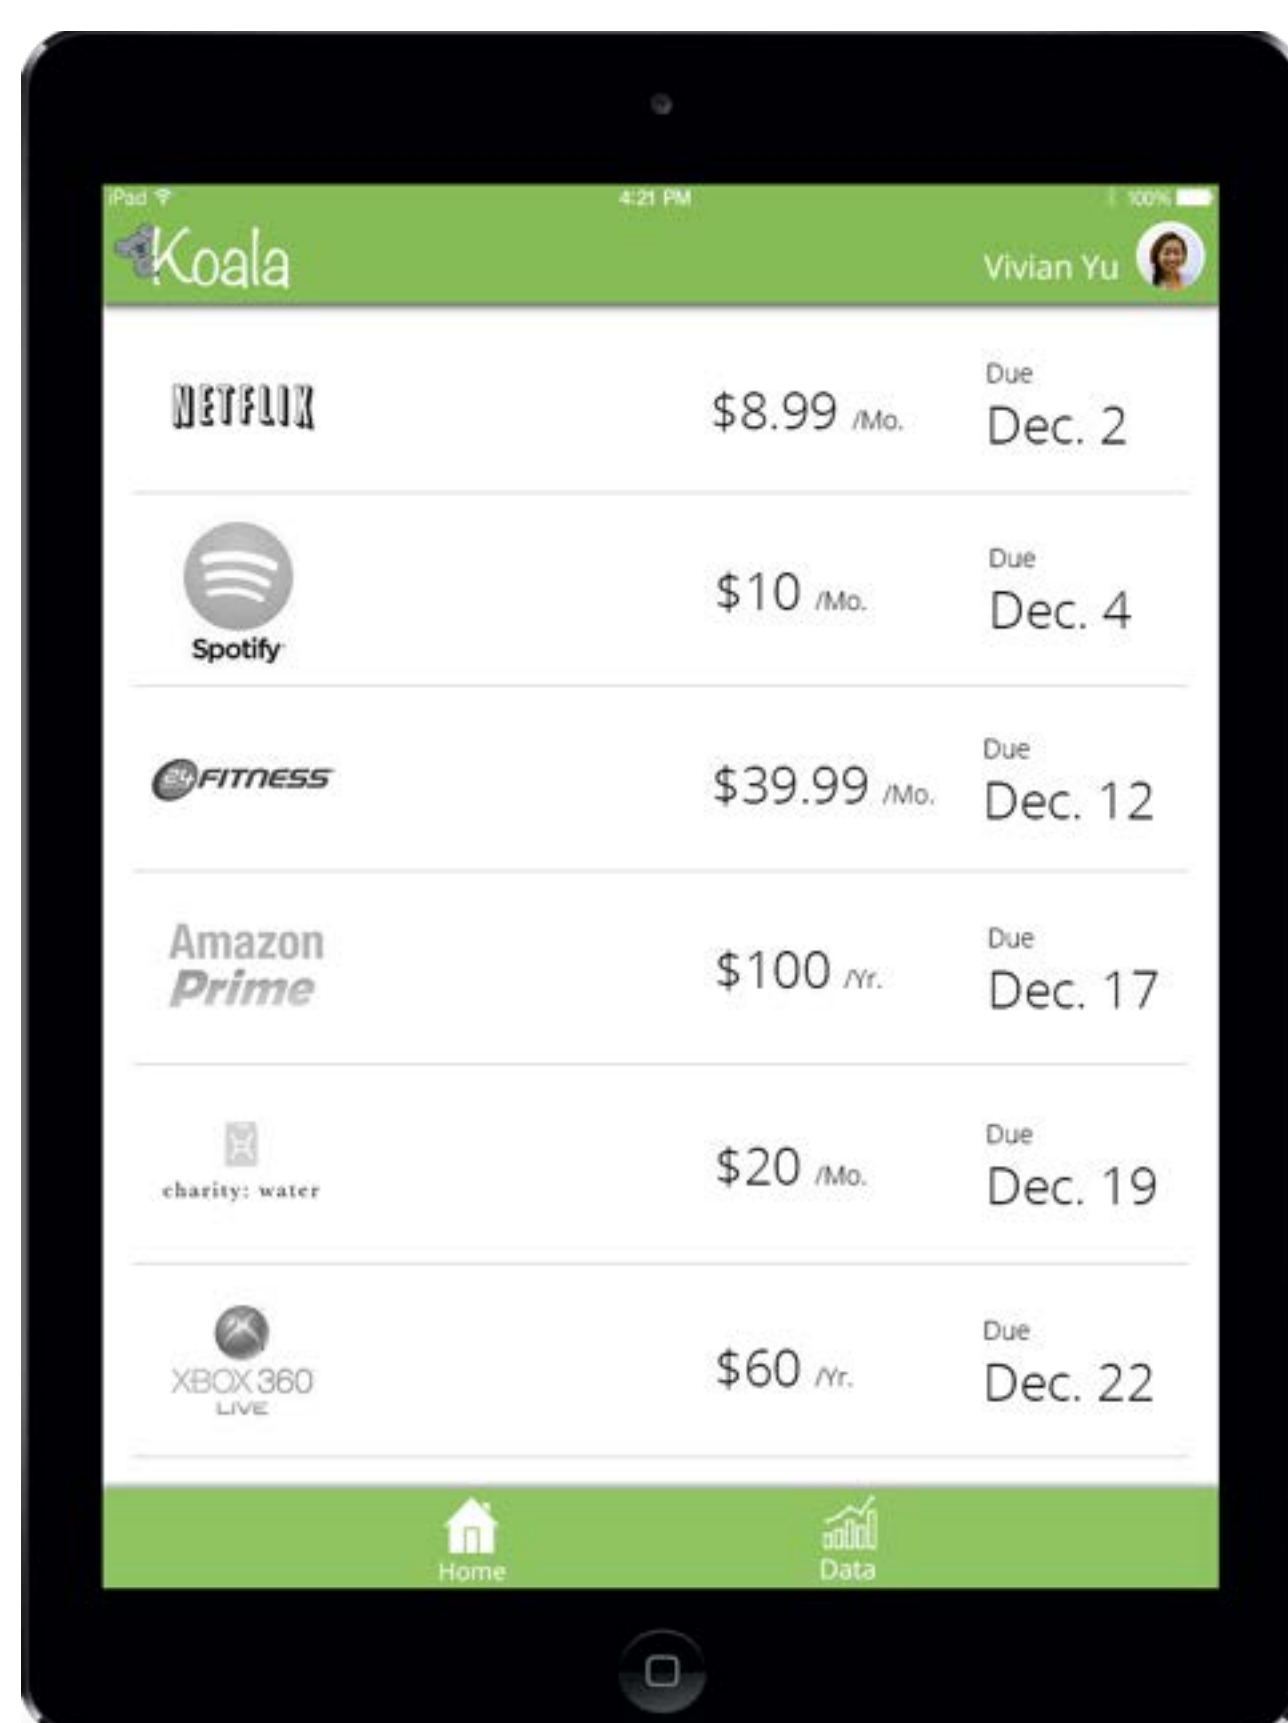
iPad 4:21 PM 100%

Koala

Vivian Yu

NETFLIX $8.99 /Mo. Due Dec. 2

Spotify $10 /Mo. Due Dec. 4

24 FITNESS $39.99 /Mo. Due Dec. 12

Amazon Prime $100 /Yr. Due Dec. 17

charity: water $20 /Mo. Due Dec. 19

XBOX 360 LIVE $60 /Yr. Due Dec. 22

Home

Data